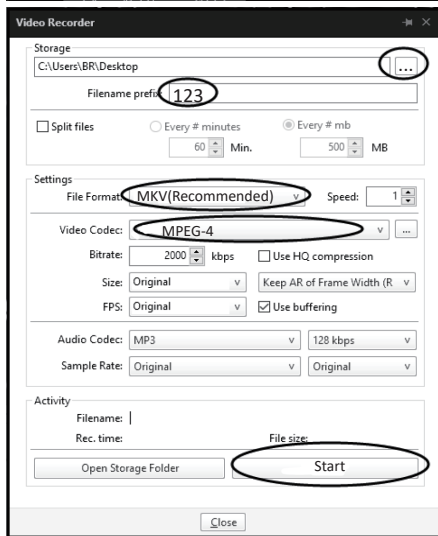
Video Recorder

Storage
C:\Users\BR\Desktop ...
Filename prefix 123
Split files
Every # minutes
Every # mb
60 Min.
500 MB

Settings
File Format: MKV(Recommended)
Speed: 1
Video Codec: MPEG-4 ...
Bitrate: 2000 kbps
Use HQ compression
Size: Original
Keep AR of Frame Width (R
FPS: Original
Use buffering
Audio Codec: MP3
128 kbps
Sample Rate: Original
Original

Activity
Filename:
Rec. time:
File size:
Open Storage Folder
Start

Close